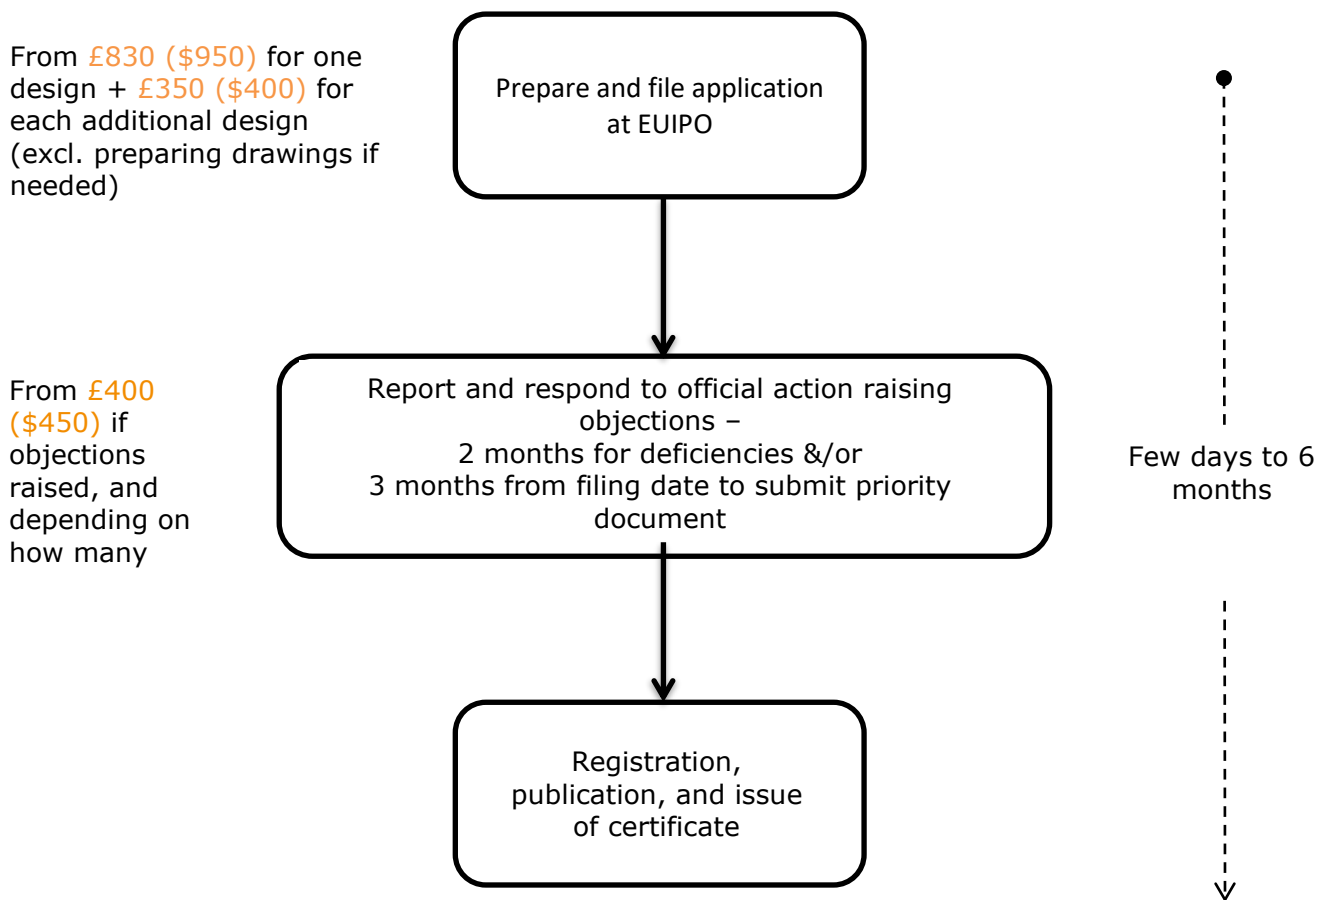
From £830 ($950) for one design + £350 ($400) for each additional design (excl. preparing drawings if needed)

Prepare and file application at EUIPO

From £400 ($450) if objections raised, and depending on how many

Report and respond to official action raising objections – 2 months for deficiencies &/or 3 months from filing date to submit priority document

Few days to 6 months

Registration, publication, and issue of certificate